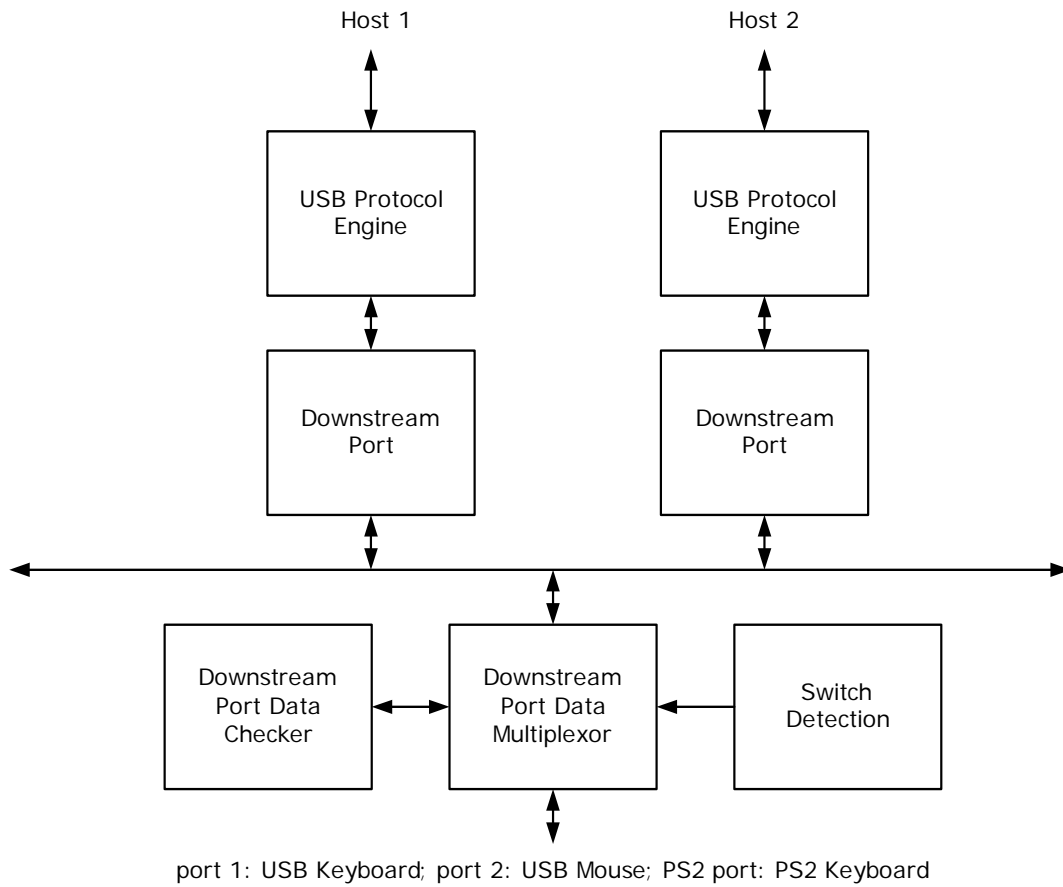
Host 1

Host 2

USB Protocol Engine

USB Protocol Engine

Downstream Port

Downstream Port

Downstream Port Data Checker

Downstream Port Data Multiplexor

Switch Detection

port 1: USB Keyboard; port 2: USB Mouse; PS2 port: PS2 Keyboard